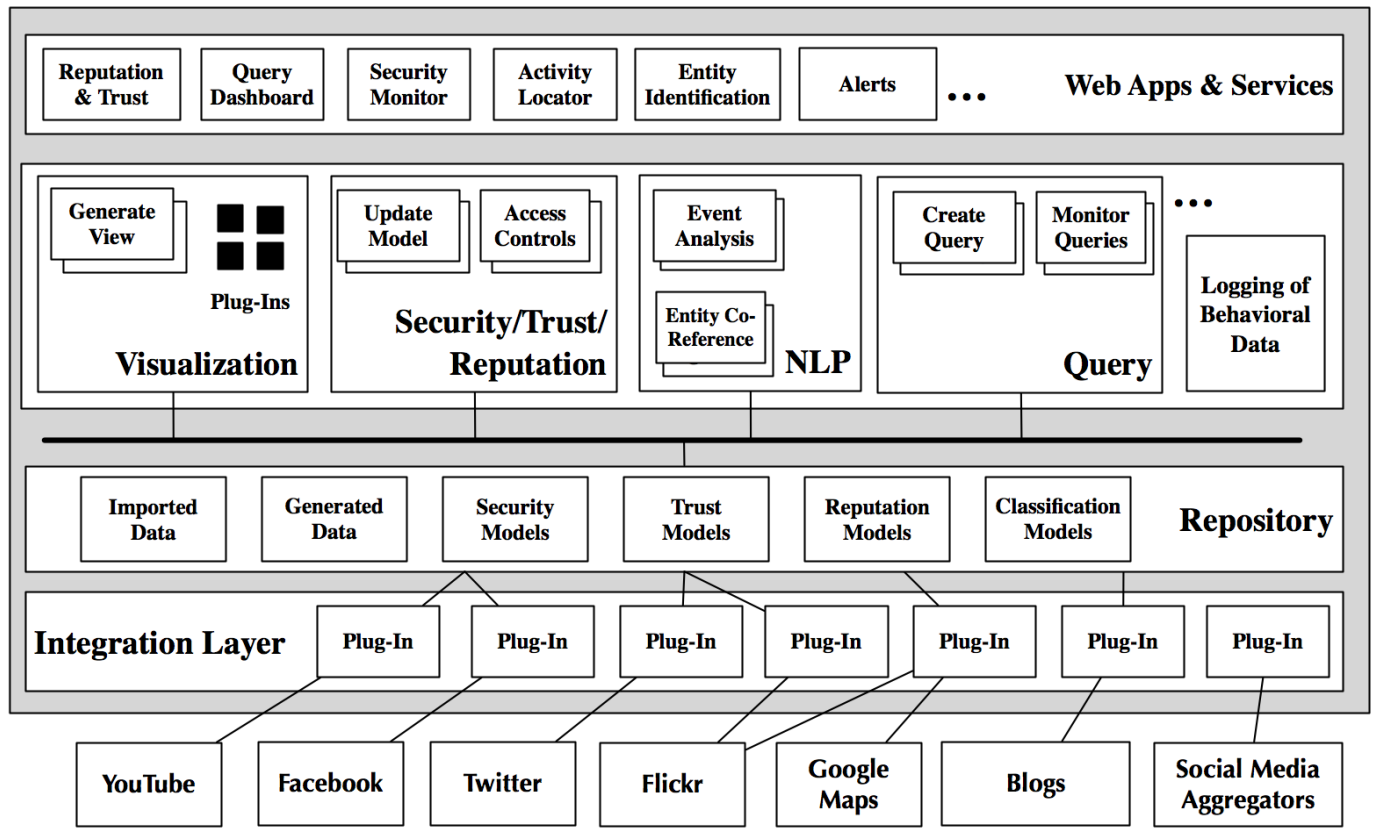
Reputation & Trust
Query Dashboard
Security Monitor
Activity Locator
Entity Identification
Alerts
...
Web Apps & Services

Generate View
Plug-Ins
Visualization

Update Model
Access Controls
Security/Trust/ Reputation

Event Analysis
Entity Co-Reference
NLP

Create Query
Monitor Queries
Query

...
Logging of Behavioral Data

Imported Data
Generated Data
Security Models
Trust Models
Reputation Models
Classification Models
Repository

Integration Layer
Plug-In
Plug-In
Plug-In
Plug-In
Plug-In
Plug-In
Plug-In

YouTube
Facebook
Twitter
Flickr
Google Maps
Blogs
Social Media Aggregators